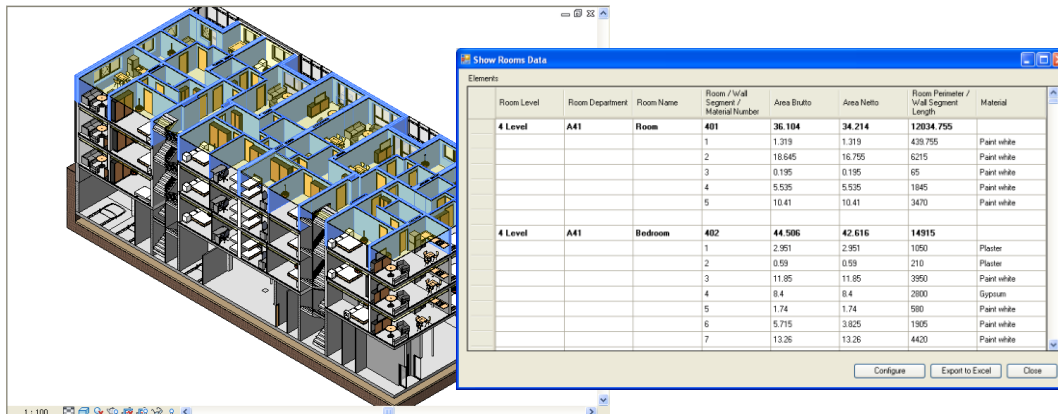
Show Rooms Data

Elements

| Room Level | Room Department | Room Name | Room / Wall Segment / Material Number | Area Brutto | Area Netto | Room Perimeter / Wall Segment Length | Material |
|---|---|---|---|---|---|---|---|
| 4 Level | A41 | Room | 401 | 36.104 | 34.214 | 12034.755 | |
| | | | 1 | 1.319 | 1.319 | 439.755 | Paint white |
| | | | 2 | 18.645 | 16.755 | 6215 | Paint white |
| | | | 3 | 0.195 | 0.195 | 65 | Paint white |
| | | | 4 | 5.535 | 5.535 | 1845 | Paint white |
| | | | 5 | 10.41 | 10.41 | 3470 | Paint white |
| | | | | | | | |
| 4 Level | A41 | Bedroom | 402 | 44.506 | 42.616 | 14915 | |
| | | | 1 | 2.951 | 2.951 | 1050 | Plaster |
| | | | 2 | 0.59 | 0.59 | 210 | Plaster |
| | | | 3 | 11.85 | 11.85 | 3950 | Paint white |
| | | | 4 | 8.4 | 8.4 | 2800 | Gypsum |
| | | | 5 | 1.74 | 1.74 | 580 | Paint white |
| | | | 6 | 5.715 | 3.825 | 1905 | Paint white |
| | | | 7 | 13.26 | 13.26 | 4420 | Paint white |

Configure
Export to Excel
Close

1 : 100